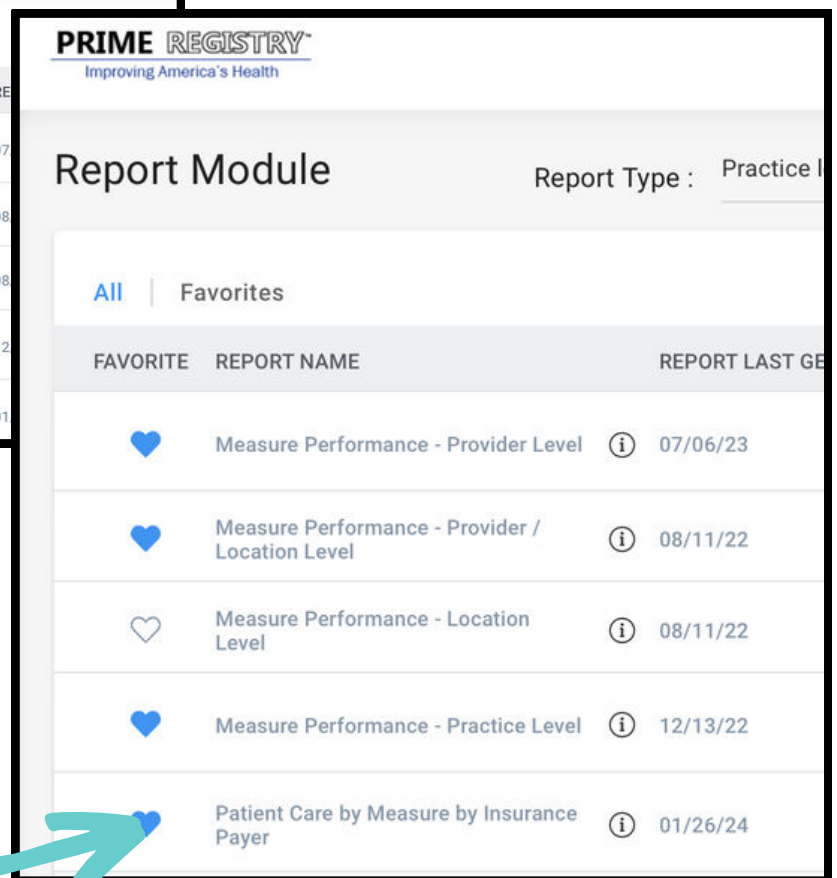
PRIME REGISTRY™
Improving America's Health

Report Module

Report Type : Practice l

All | Favorites

| FAVORITE | REPORT NAME | | REPORT LAST GE |
|---|---|---|---|
| | Measure Performance - Provider Level | ⓘ | 07/06/23 |
| | Measure Performance - Provider / Location Level | ⓘ | 08/11/22 |
| | Measure Performance - Location Level | ⓘ | 08/11/22 |
| | Measure Performance - Practice Level | ⓘ | 12/13/22 |
| | Patient Care by Measure by Insurance Payer | ⓘ | 01/26/24 |